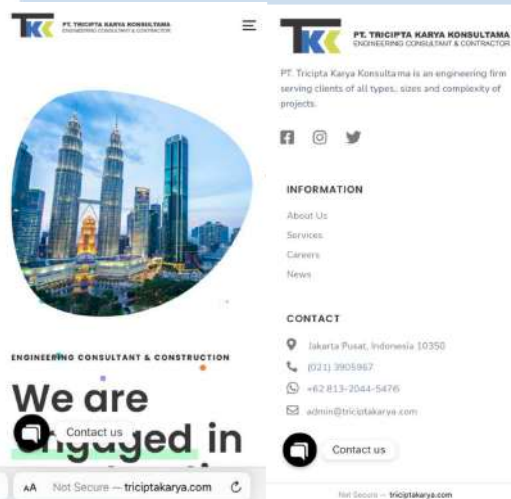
PT. TRICIPTA KARYA KONSULTAMA
ENGINEERING CONSULTANT & CONTRACTOR

ENGINEERING CONSULTANT & CONSTRUCTION

We are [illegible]gaged in

Contact us

AA Not Secure — tricipta karya.com

PT. TRICIPTA KARYA KONSULTAMA
ENGINEERING CONSULTANT & CONTRACTOR

PT. Tricipta Karya Konsultama is an engineering firm serving clients of all types, sizes and complexity of projects.

INFORMATION

About Us
Services
Careers
News

CONTACT

Jakarta Pusat, Indonesia 10350
(021) 3905967
+62 813-2044-5476
admin@triciptakarya.com

Contact us

Not Secure — triciptakarya.com